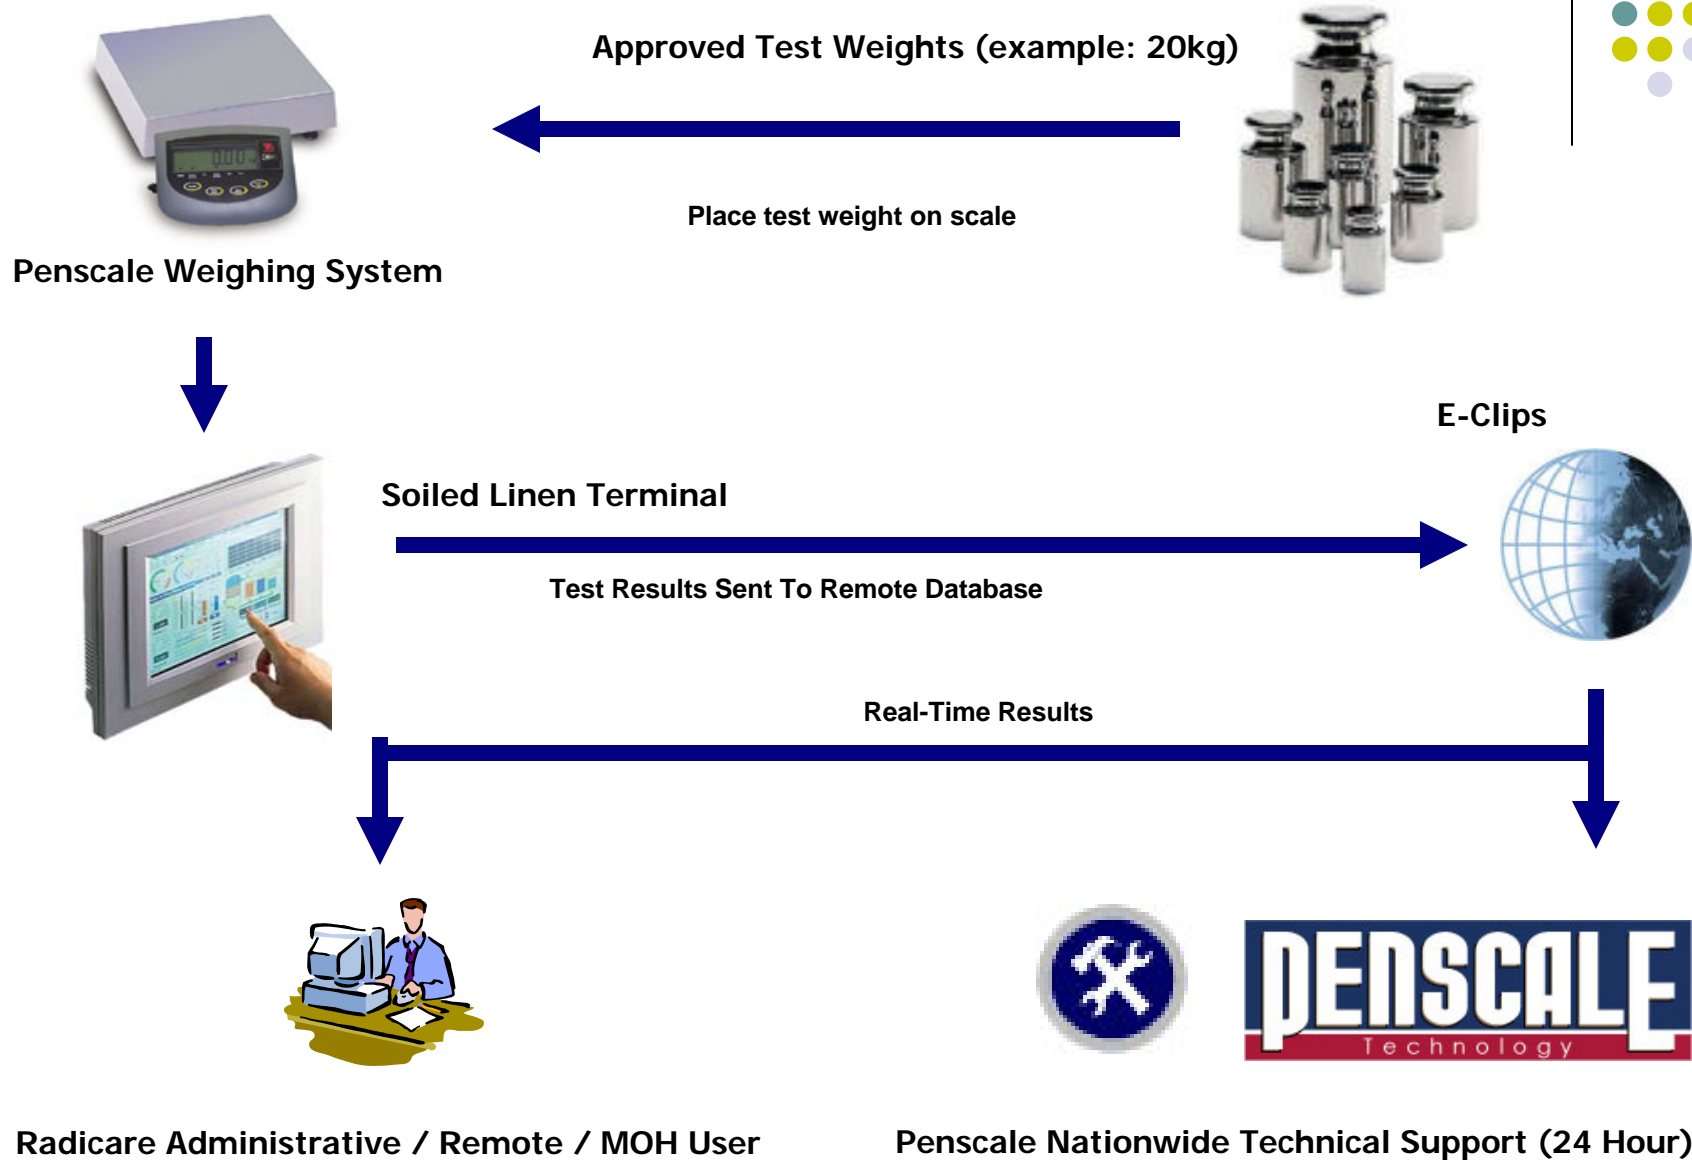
Approved Test Weights (example: 20kg)

Place test weight on scale

Penscale Weighing System

E-Clips

Soiled Linen Terminal

Test Results Sent To Remote Database

Real-Time Results

PENSCALE
Technology

Radicare Administrative / Remote / MOH User

Penscale Nationwide Technical Support (24 Hour)